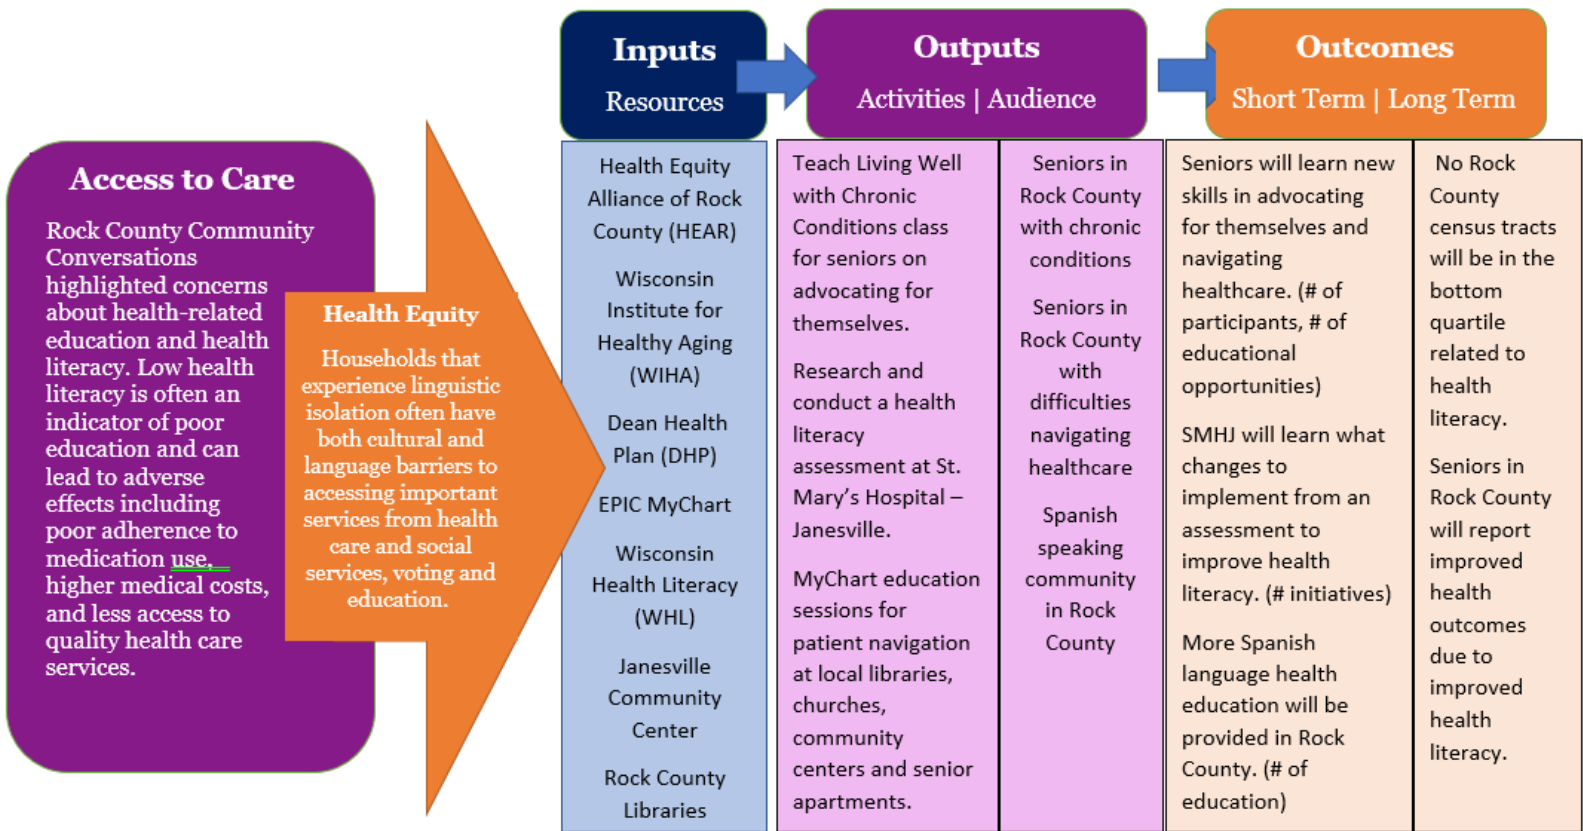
Access to Care

Rock County Community Conversations highlighted concerns about health-related education and health literacy. Low health literacy is often an indicator of poor education and can lead to adverse effects including poor adherence to medication use, higher medical costs, and less access to quality health care services.

Health Equity

Households that experience linguistic isolation often have both cultural and language barriers to accessing important services from health care and social services, voting and education.

Inputs

Resources

Outputs

Activities | Audience

Outcomes

Short Term | Long Term

Health Equity Alliance of Rock County (HEAR)

Wisconsin Institute for Healthy Aging (WIHA)

Dean Health Plan (DHP)

EPIC MyChart

Wisconsin Health Literacy (WHL)

Janesville Community Center

Rock County Libraries

Teach Living Well with Chronic Conditions class for seniors on advocating for themselves.

Research and conduct a health literacy assessment at St. Mary's Hospital – Janesville.

MyChart education sessions for patient navigation at local libraries, churches, community centers and senior apartments.

Seniors in Rock County with chronic conditions

Seniors in Rock County with difficulties navigating healthcare

Spanish speaking community in Rock County

Seniors will learn new skills in advocating for themselves and navigating healthcare. (# of participants, # of educational opportunities)

SMHJ will learn what changes to implement from an assessment to improve health literacy. (# initiatives)

More Spanish language health education will be provided in Rock County. (# of education)

No Rock County census tracts will be in the bottom quartile related to health literacy.

Seniors in Rock County will report improved health outcomes due to improved health literacy.